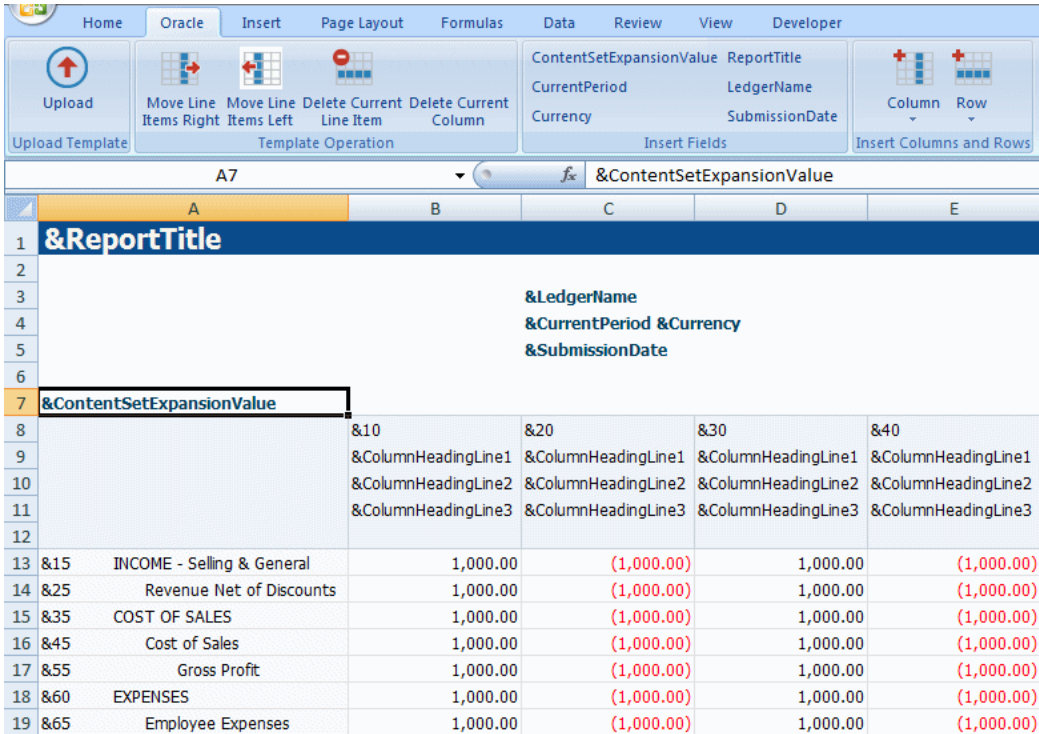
Home Oracle Insert Page Layout Formulas Data Review View Developer

Upload
Upload Template

Move Line Items Right
Move Line Items Left
Delete Current Line Item
Delete Current Column
Template Operation

ContentSetExpansionValue
CurrentPeriod
Currency
ReportTitle
LedgerName
SubmissionDate
Insert Fields

Column
Row
Insert Columns and Rows

A7
$f_x$ &ContentSetExpansionValue

| | A | | B | C | D | E |
|---|---|---|---|---|---|---|
| 1 | &ReportTitle | | | | | |
| 2 | | | | | | |
| 3 | | | | &LedgerName | | |
| 4 | | | | &CurrentPeriod &Currency | | |
| 5 | | | | &SubmissionDate | | |
| 6 | | | | | | |
| 7 | &ContentSetExpansionValue | | | | | |
| 8 | | | &10 | &20 | &30 | &40 |
| 9 | | | &ColumnHeadingLine1 | &ColumnHeadingLine1 | &ColumnHeadingLine1 | &ColumnHeadingLine1 |
| 10 | | | &ColumnHeadingLine2 | &ColumnHeadingLine2 | &ColumnHeadingLine2 | &ColumnHeadingLine2 |
| 11 | | | &ColumnHeadingLine3 | &ColumnHeadingLine3 | &ColumnHeadingLine3 | &ColumnHeadingLine3 |
| 12 | | | | | | |
| 13 | &15 | INCOME - Selling & General | 1,000.00 | (1,000.00) | 1,000.00 | (1,000.00) |
| 14 | &25 | Revenue Net of Discounts | 1,000.00 | (1,000.00) | 1,000.00 | (1,000.00) |
| 15 | &35 | COST OF SALES | 1,000.00 | (1,000.00) | 1,000.00 | (1,000.00) |
| 16 | &45 | Cost of Sales | 1,000.00 | (1,000.00) | 1,000.00 | (1,000.00) |
| 17 | &55 | Gross Profit | 1,000.00 | (1,000.00) | 1,000.00 | (1,000.00) |
| 18 | &60 | EXPENSES | 1,000.00 | (1,000.00) | 1,000.00 | (1,000.00) |
| 19 | &65 | Employee Expenses | 1,000.00 | (1,000.00) | 1,000.00 | (1,000.00) |